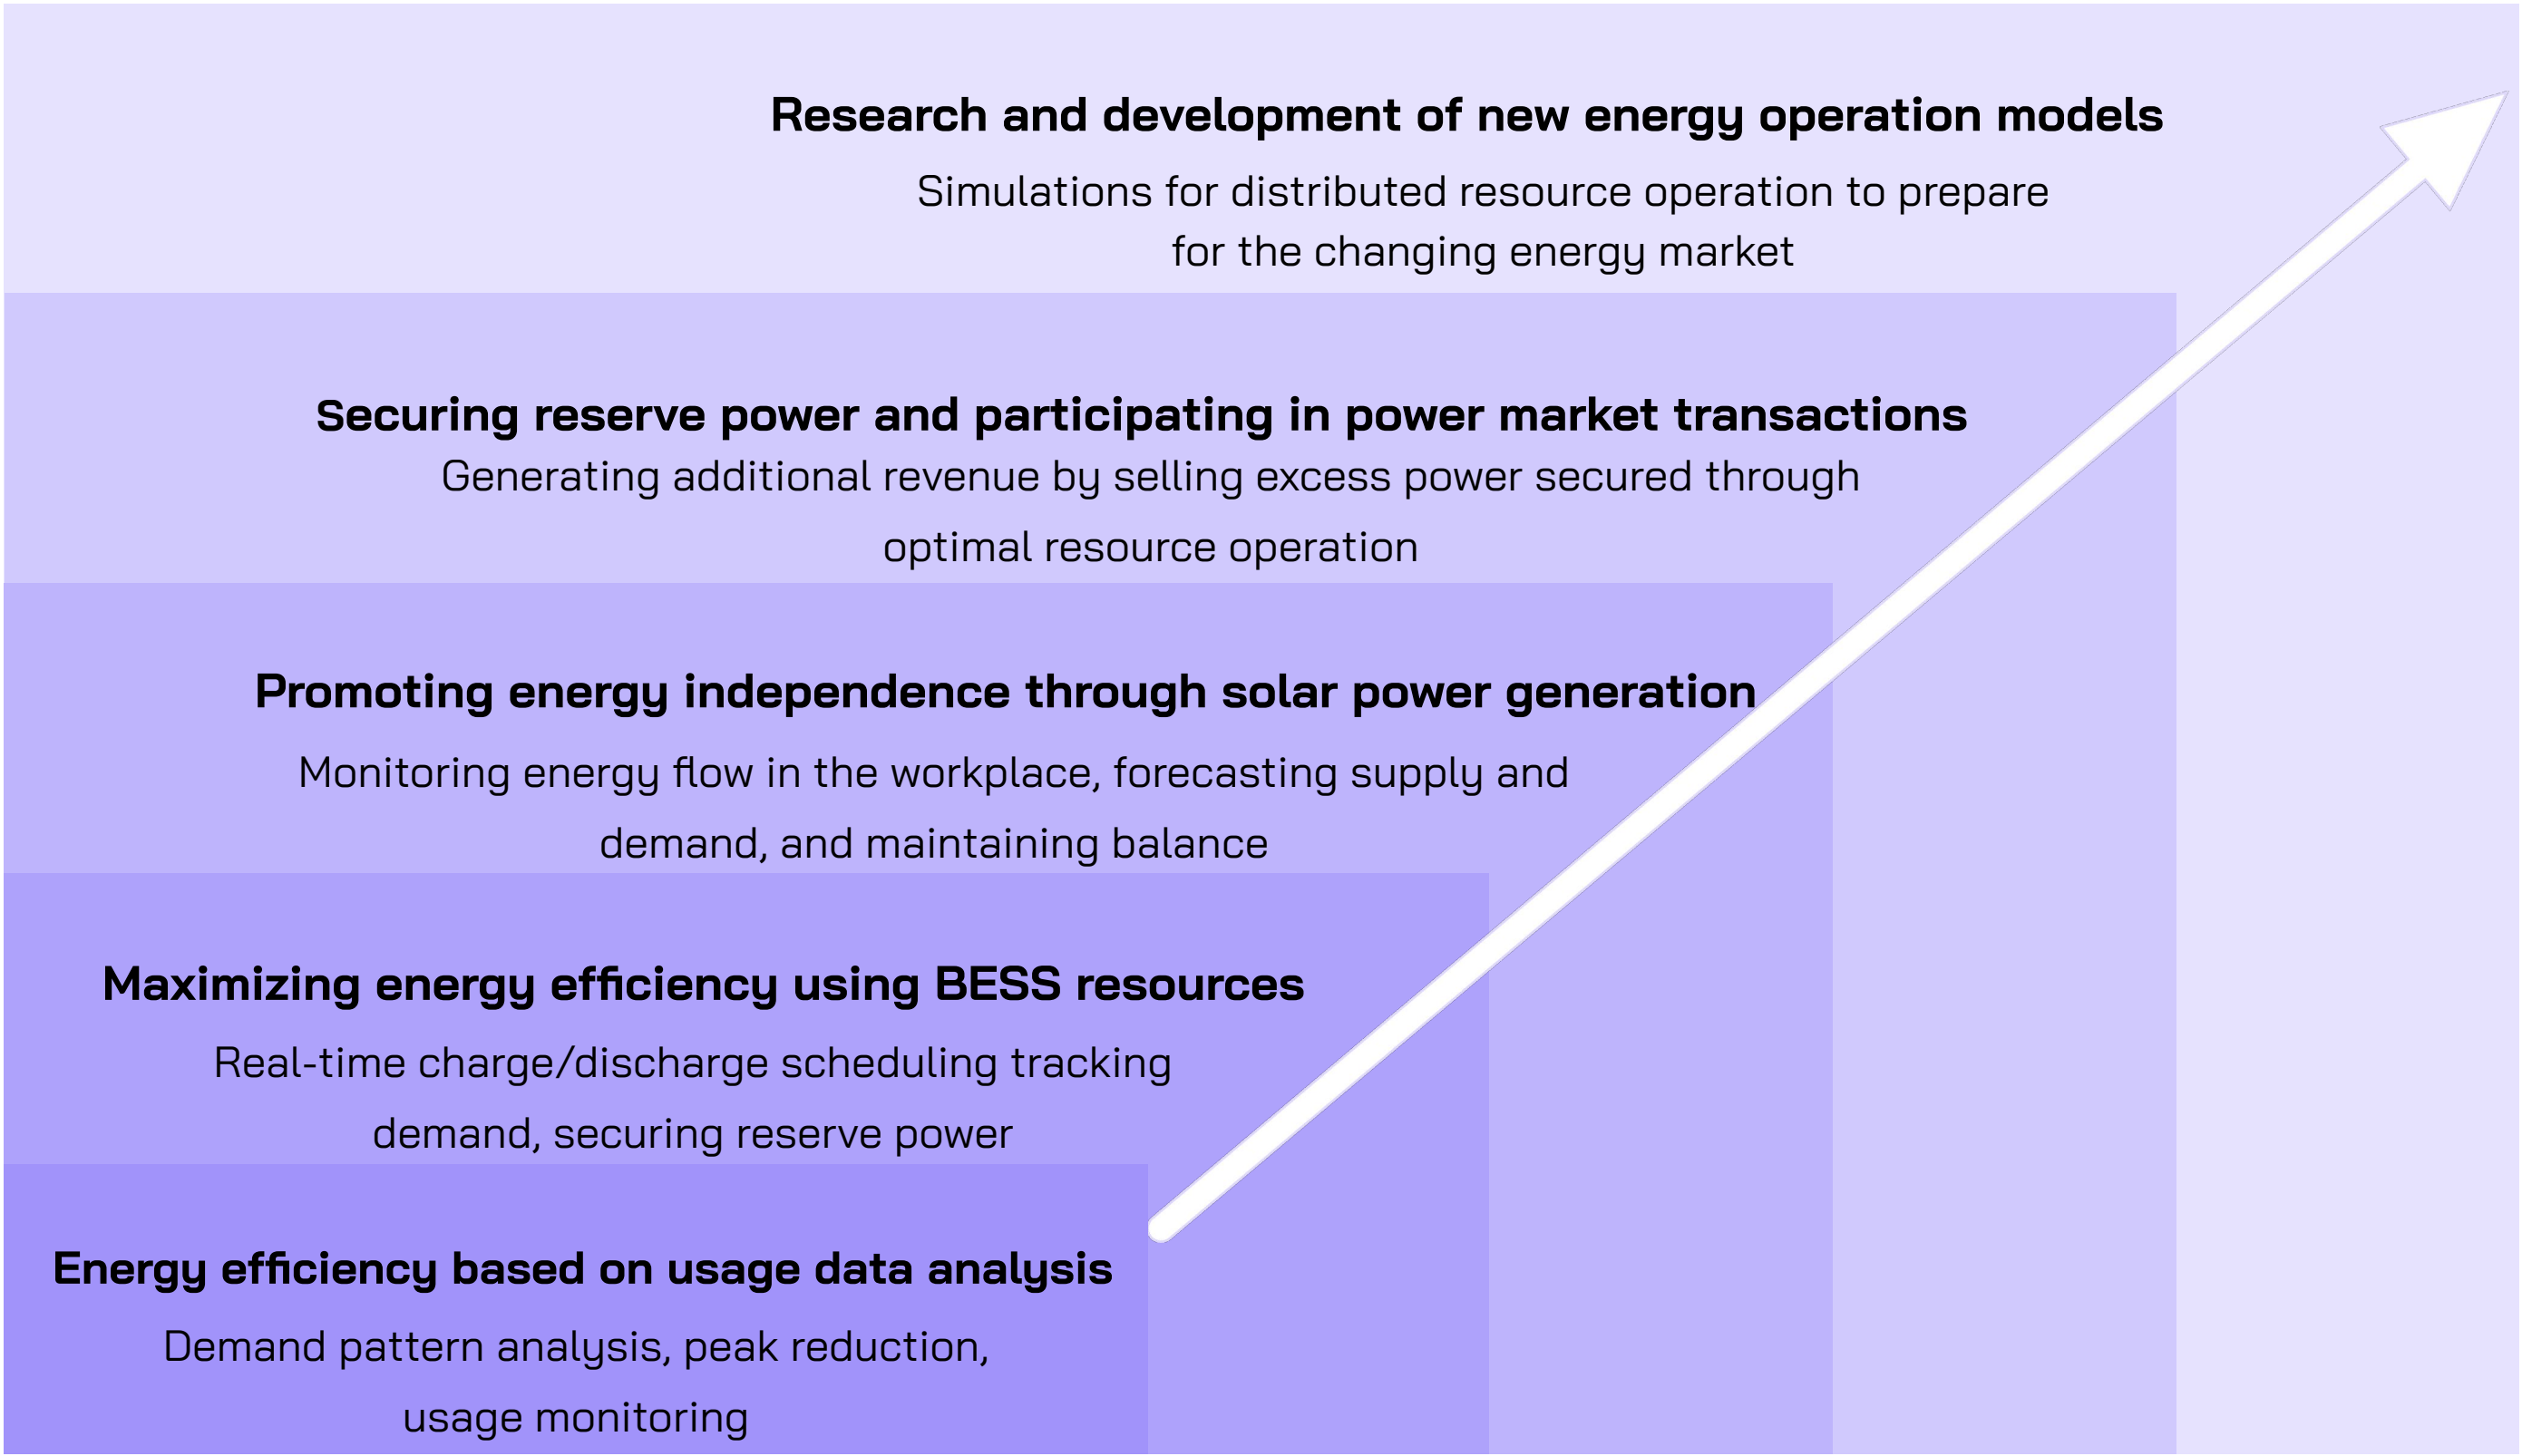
Research and development of new energy operation models

Simulations for distributed resource operation to prepare for the changing energy market

Securing reserve power and participating in power market transactions

Generating additional revenue by selling excess power secured through optimal resource operation

Promoting energy independence through solar power generation

Monitoring energy flow in the workplace, forecasting supply and demand, and maintaining balance

Maximizing energy efficiency using BESS resources

Real-time charge/discharge scheduling tracking demand, securing reserve power

Energy efficiency based on usage data analysis

Demand pattern analysis, peak reduction, usage monitoring